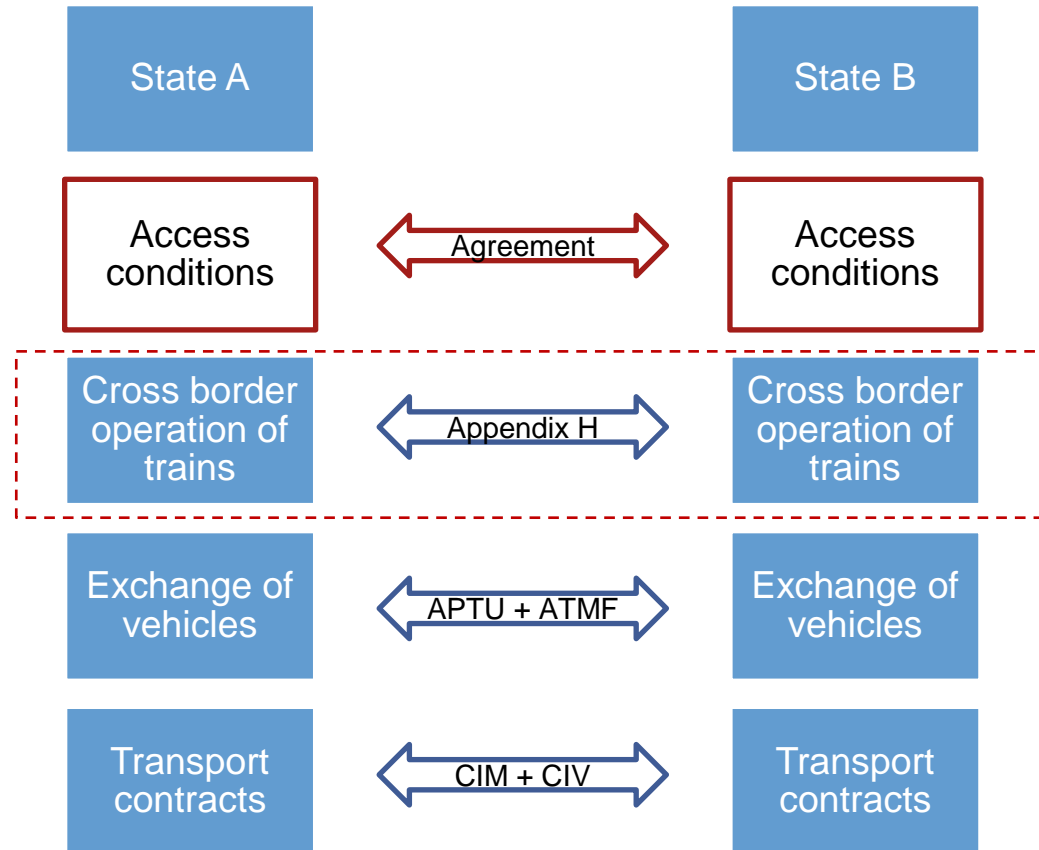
State A

State B

Access conditions

Agreement

Access conditions

Cross border operation of trains

Appendix H

Cross border operation of trains

Exchange of vehicles

APTU + ATMF

Exchange of vehicles

Transport contracts

CIM + CIV

Transport contracts